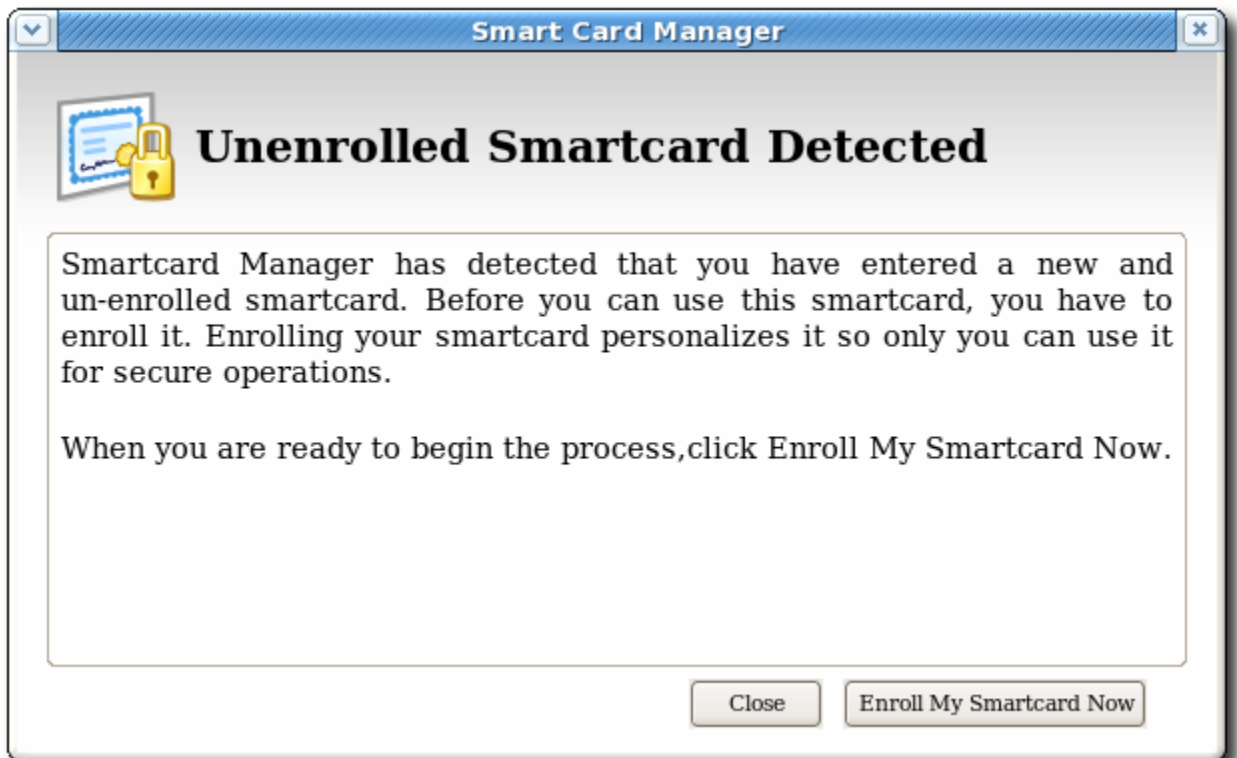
Smart Card Manager

Unenrolled Smartcard Detected

Smartcard Manager has detected that you have entered a new and un-enrolled smartcard. Before you can use this smartcard, you have to enroll it. Enrolling your smartcard personalizes it so only you can use it for secure operations.

When you are ready to begin the process,click Enroll My Smartcard Now.

Close

Enroll My Smartcard Now